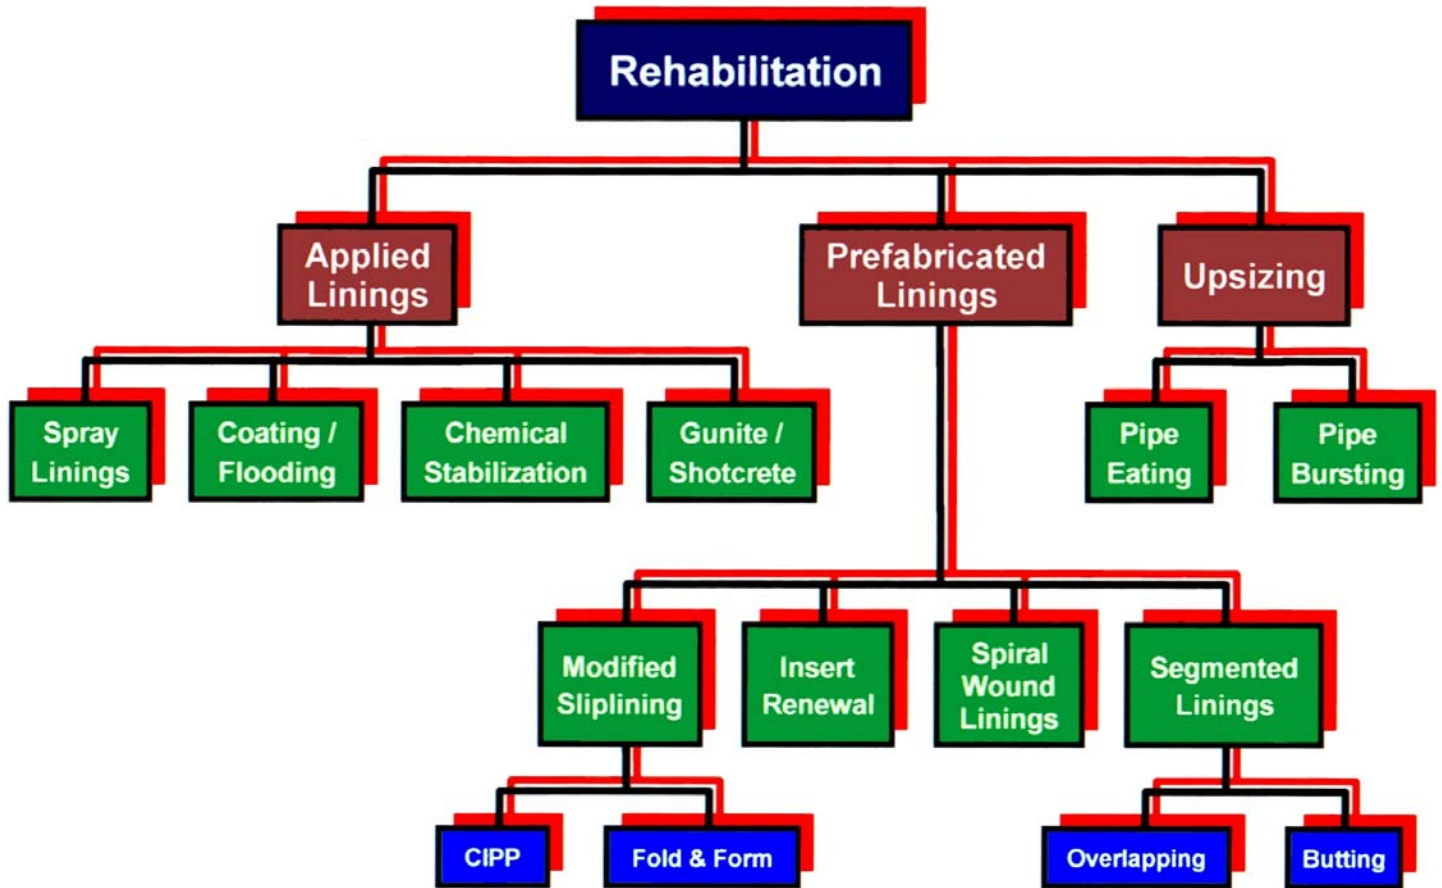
Rehabilitation

Applied Linings

Prefabricated Linings

Upsizing

Spray Linings

Coating / Flooding

Chemical Stabilization

Gunite / Shotcrete

Pipe Eating

Pipe Bursting

Modified Sliplining

Insert Renewal

Spiral Wound Linings

Segmented Linings

CIPP

Fold & Form

Overlapping

Butting